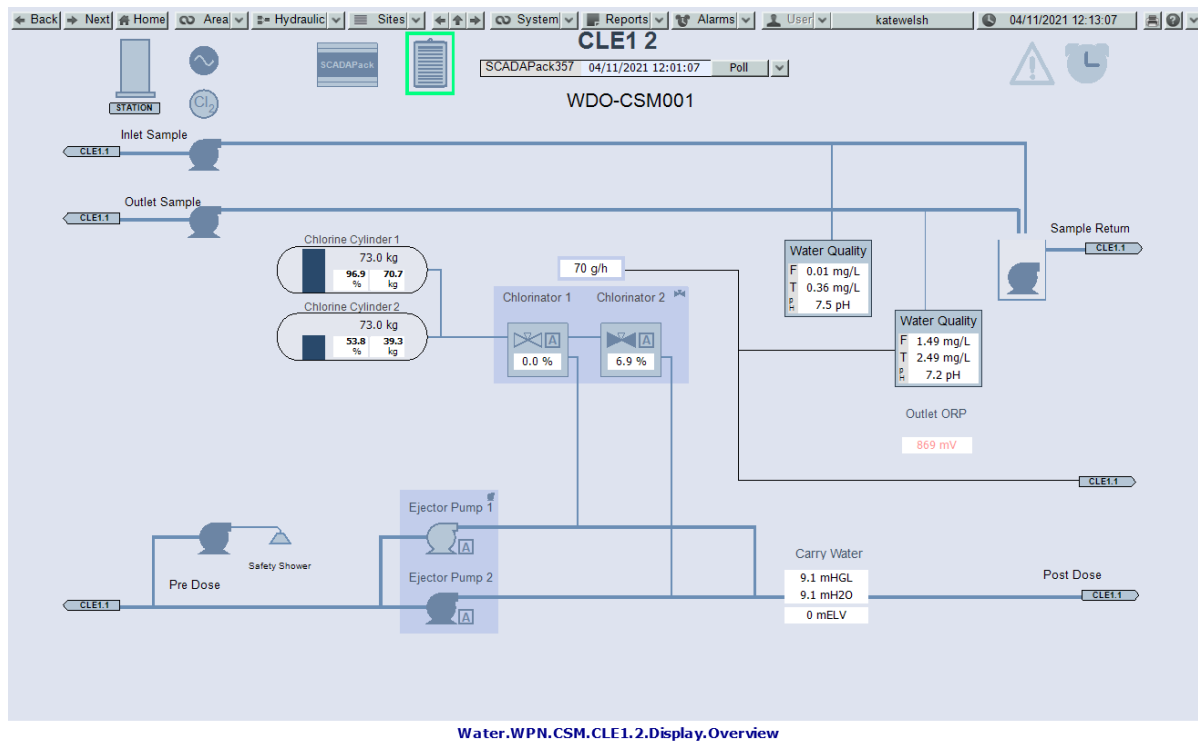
Back Next Home Area Hydraulic Sites System Reports Alarms User katewelsh 04/11/2021 12:13:07

CLE1 2

SCADAPack357 04/11/2021 12:01:07 Poll

WDO-CSM001

STATION

SCADAPack

Inlet Sample

CLE1.1

Outlet Sample

CLE1.1

Chlorine Cylinder 1

73.0 kg

| 96.9 % | 70.7 kg |
|---|---|

Chlorine Cylinder 2

73.0 kg

| 53.8 % | 39.3 kg |
|---|---|

70 g/h

Chlorinator 1 Chlorinator 2

A 0.0 %

A 6.9 %

Water Quality
F 0.01 mg/L
T 0.36 mg/L
pH 7.5 pH

Water Quality
F 1.49 mg/L
T 2.49 mg/L
pH 7.2 pH

Sample Return

CLE1.1

Outlet ORP

869 mV

CLE1.1

Ejector Pump 1

A

Ejector Pump 2

A

Safety Shower

Pre Dose

CLE1.1

Carry Water

9.1 mHGL
9.1 mH2O
0 mELV

Post Dose

CLE1.1

Water.WPN.CSM.CLE1.2.Display.Overview